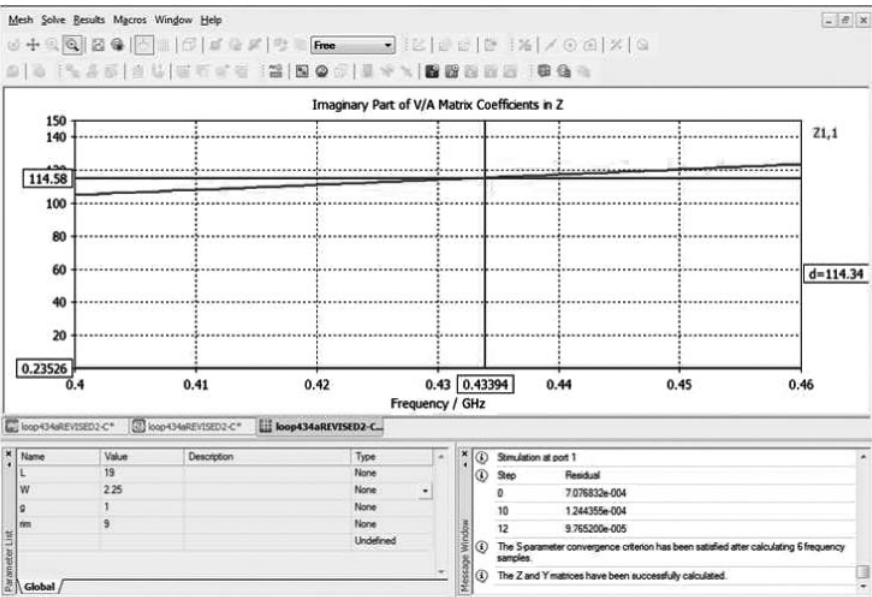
Mesh Solve Results Macros Window Help

Free

Imaginary Part of V/A Matrix Coefficients in Z

150
140
114.58
100
80
60
40
20
0.23526

Z1,1

d=114.34

0.4 0.41 0.42 0.43 0.43394 0.44 0.45 0.46

Frequency / GHz

loop434aREVISED2-C* loop434aREVISED2-C* loop434aREVISED2-C...

| Name | Value | Description | Type |
|---|---|---|---|
| L | 19 | | None |
| W | 2.25 | | None |
| g | 1 | | None |
| rm | 9 | | None |
| | | | Undefined |

Parameter List

Global

Stimulation at port 1

| Step | Residual |
|---|---|
| 0 | 7.076832e-004 |
| 10 | 1.244355e-004 |
| 12 | 9.765200e-005 |

The S-parameter convergence criterion has been satisfied after calculating 6 frequency samples.

The Z and Y matrices have been successfully calculated.

Message Window